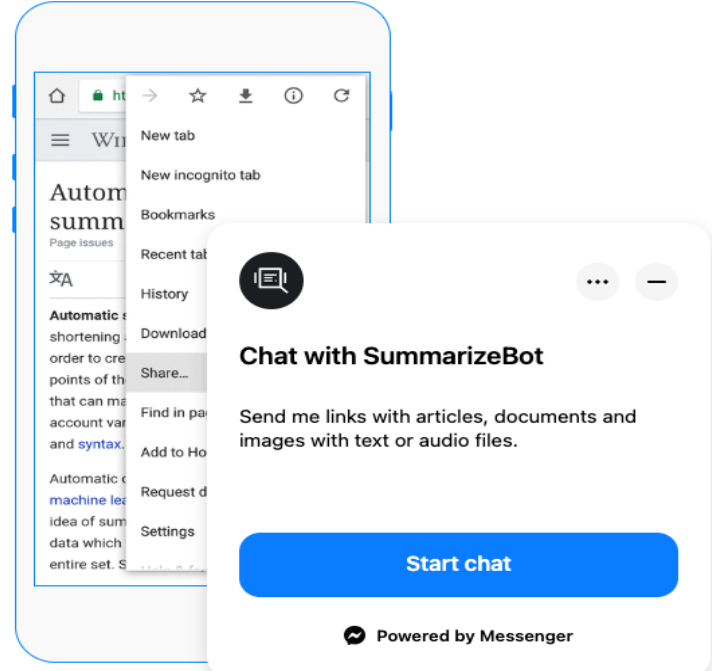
ht

Wi

Autom
summ
Page issues

Automatic s
shortening
order to cre
points of th
that can ma
account var
and syntax.

Automatic
machine lea
idea of sum
data which
entire set. S

New tab
New incognito tab
Bookmarks
Recent tab
History
Download
Share...
Find in pa
Add to Ho
Request d
Settings

Chat with SummarizeBot

Send me links with articles, documents and images with text or audio files.

Start chat

Powered by Messenger